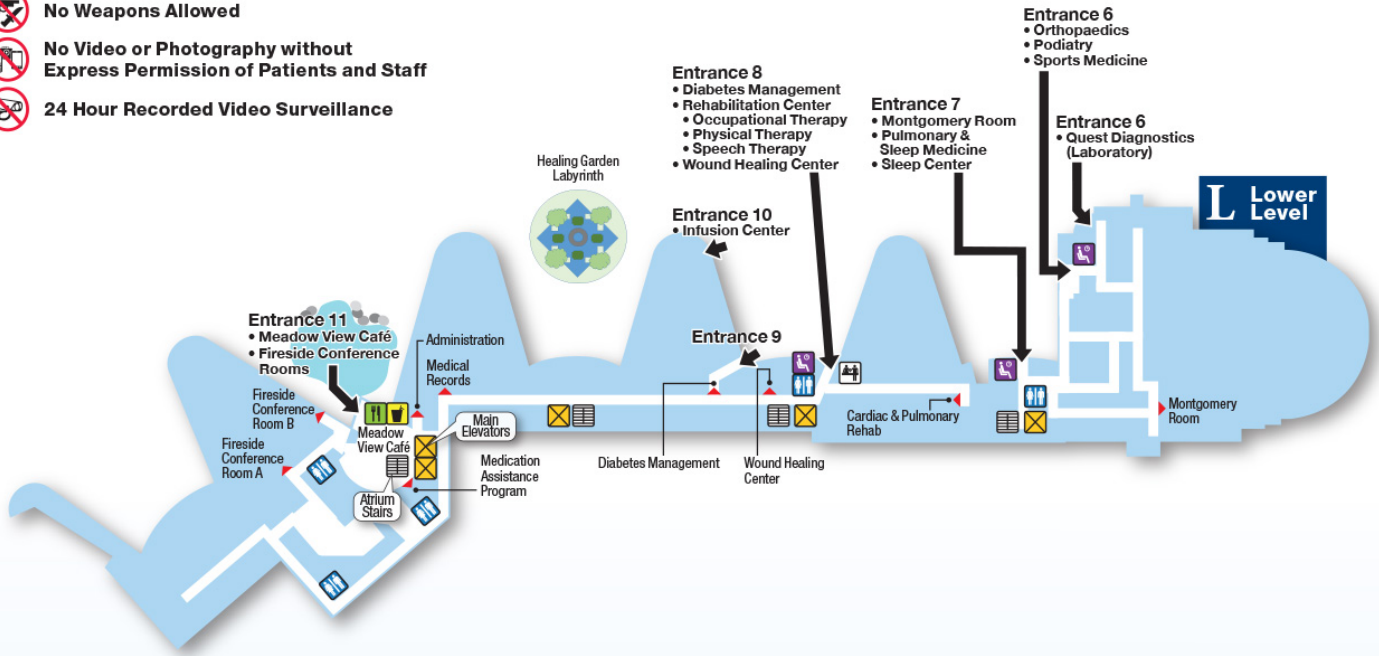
No Weapons Allowed

No Video or Photography without Express Permission of Patients and Staff

24 Hour Recorded Video Surveillance

Entrance 6
• Orthopaedics
• Podiatry
• Sports Medicine

Entrance 8
• Diabetes Management
• Rehabilitation Center
• Occupational Therapy
• Physical Therapy
• Speech Therapy
• Wound Healing Center

Entrance 7
• Montgomery Room
• Pulmonary & Sleep Medicine
• Sleep Center

Entrance 6
• Quest Diagnostics (Laboratory)

L Lower Level

Healing Garden Labyrinth

Entrance 10
• Infusion Center

Entrance 11
• Meadow View Café
• Fireside Conference Rooms

Administration

Medical Records

Entrance 9

Fireside Conference Room B

Meadow View Café

Main Elevators

Fireside Conference Room A

Medication Assistance Program

Atrium Stairs

Diabetes Management

Wound Healing Center

Cardiac & Pulmonary Rehab

Montgomery Room